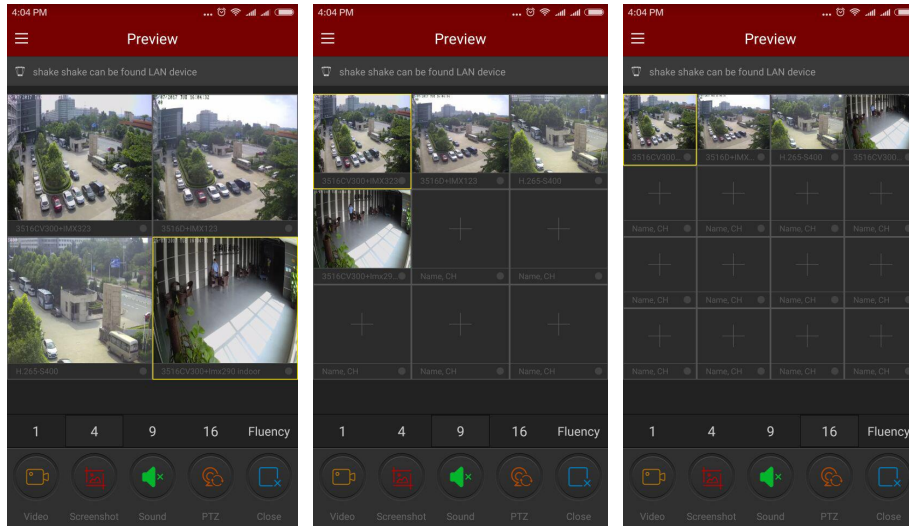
4:04 PM

Preview

shake shake can be found LAN device

3516CV300+IMX323
3516D+IMX123
H.265-S400
3516CV300+Imx290 indoor

1 4 9 16 Fluency

Video Screenshot Sound PTZ Close

4:04 PM

Preview

shake shake can be found LAN device

3516CV300+IMX323
3516D+IMX123
H.265-S400
3516CV300+Imx29...
Name, CH
Name, CH
Name, CH
Name, CH
Name, CH

1 4 9 16 Fluency

Video Screenshot Sound PTZ Close

4:04 PM

Preview

shake shake can be found LAN device

3516CV300...
3516D+IMX...
H.265-S400
3516CV300
Name, CH
Name, CH
Name, CH
Name, CH
Name, CH
Name, CH
Name, CH
Name, CH
Name, CH
Name, CH
Name, CH
Name, CH

1 4 9 16 Fluency

Video Screenshot Sound PTZ Close